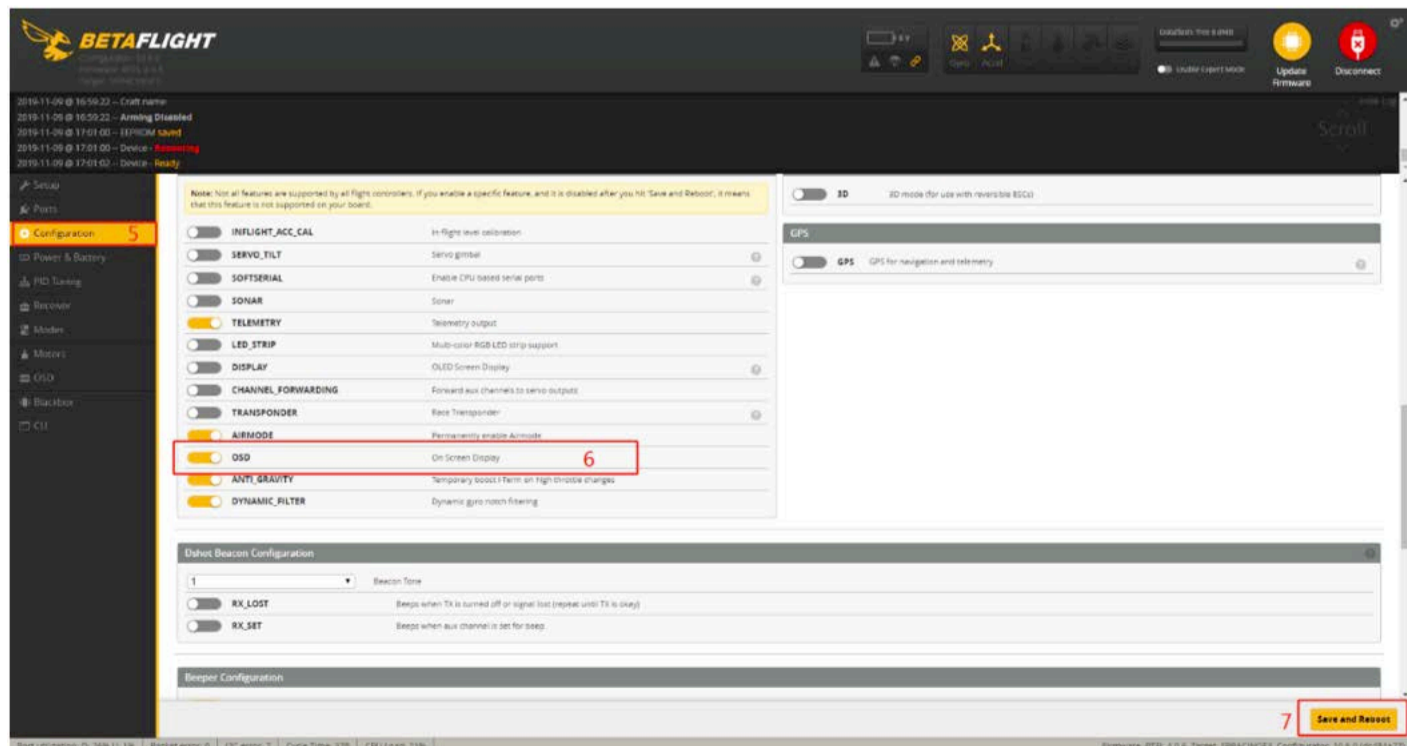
BETAFLIGHT

Gyro Accel

Enable Expert Mode

Update Firmware

Disconnect

2019-11-09 @ 16:59:22 -- Craft name
2019-11-09 @ 16:59:22 -- Arming Disabled
2019-11-09 @ 17:01:00 -- EEPROM saved
2019-11-09 @ 17:01:00 -- Device - Rebooting
2019-11-09 @ 17:01:02 -- Device - Ready

Scroll

Setup
Ports
Configuration 5
Power & Battery
PID Tuning
Receiver
Modes
Motors
OSD
Blackbox
CLI

Note: Not all features are supported by all flight controllers. If you enable a specific feature, and it is disabled after you hit 'Save and Reboot', it means that this feature is not supported on your board.

| | |
|---|---|
| INFLIGHT_ACC_CAL | In-flight level calibration |
| SERVO_TILT | Servo gimbal |
| SOFTSERIAL | Enable CPU based serial ports |
| SONAR | Sonar |
| TELEMETRY | Telemetry output |
| LED_STRIP | Multi-color RGB LED strip support |
| DISPLAY | OLED Screen Display |
| CHANNEL_FORWARDING | Forward aux channels to servo outputs |
| TRANSPONDER | Race Transponder |
| AIRMODE | Permanently enable Airmode |
| OSD | On Screen Display |
| ANTI_GRAVITY | Temporary boost I-Term on high throttle changes |
| DYNAMIC_FILTER | Dynamic gyro notch filtering |

6

3D 3D mode (for use with reversible ESCs)

GPS

GPS GPS for navigation and telemetry

Dshot Beacon Configuration

1 Beacon Tone

RX_LOST Beeps when TX is turned off or signal lost (repeat until TX is okay)

RX_SET Beeps when aux channel is set for beep

Beeper Configuration

7 Save and Reboot